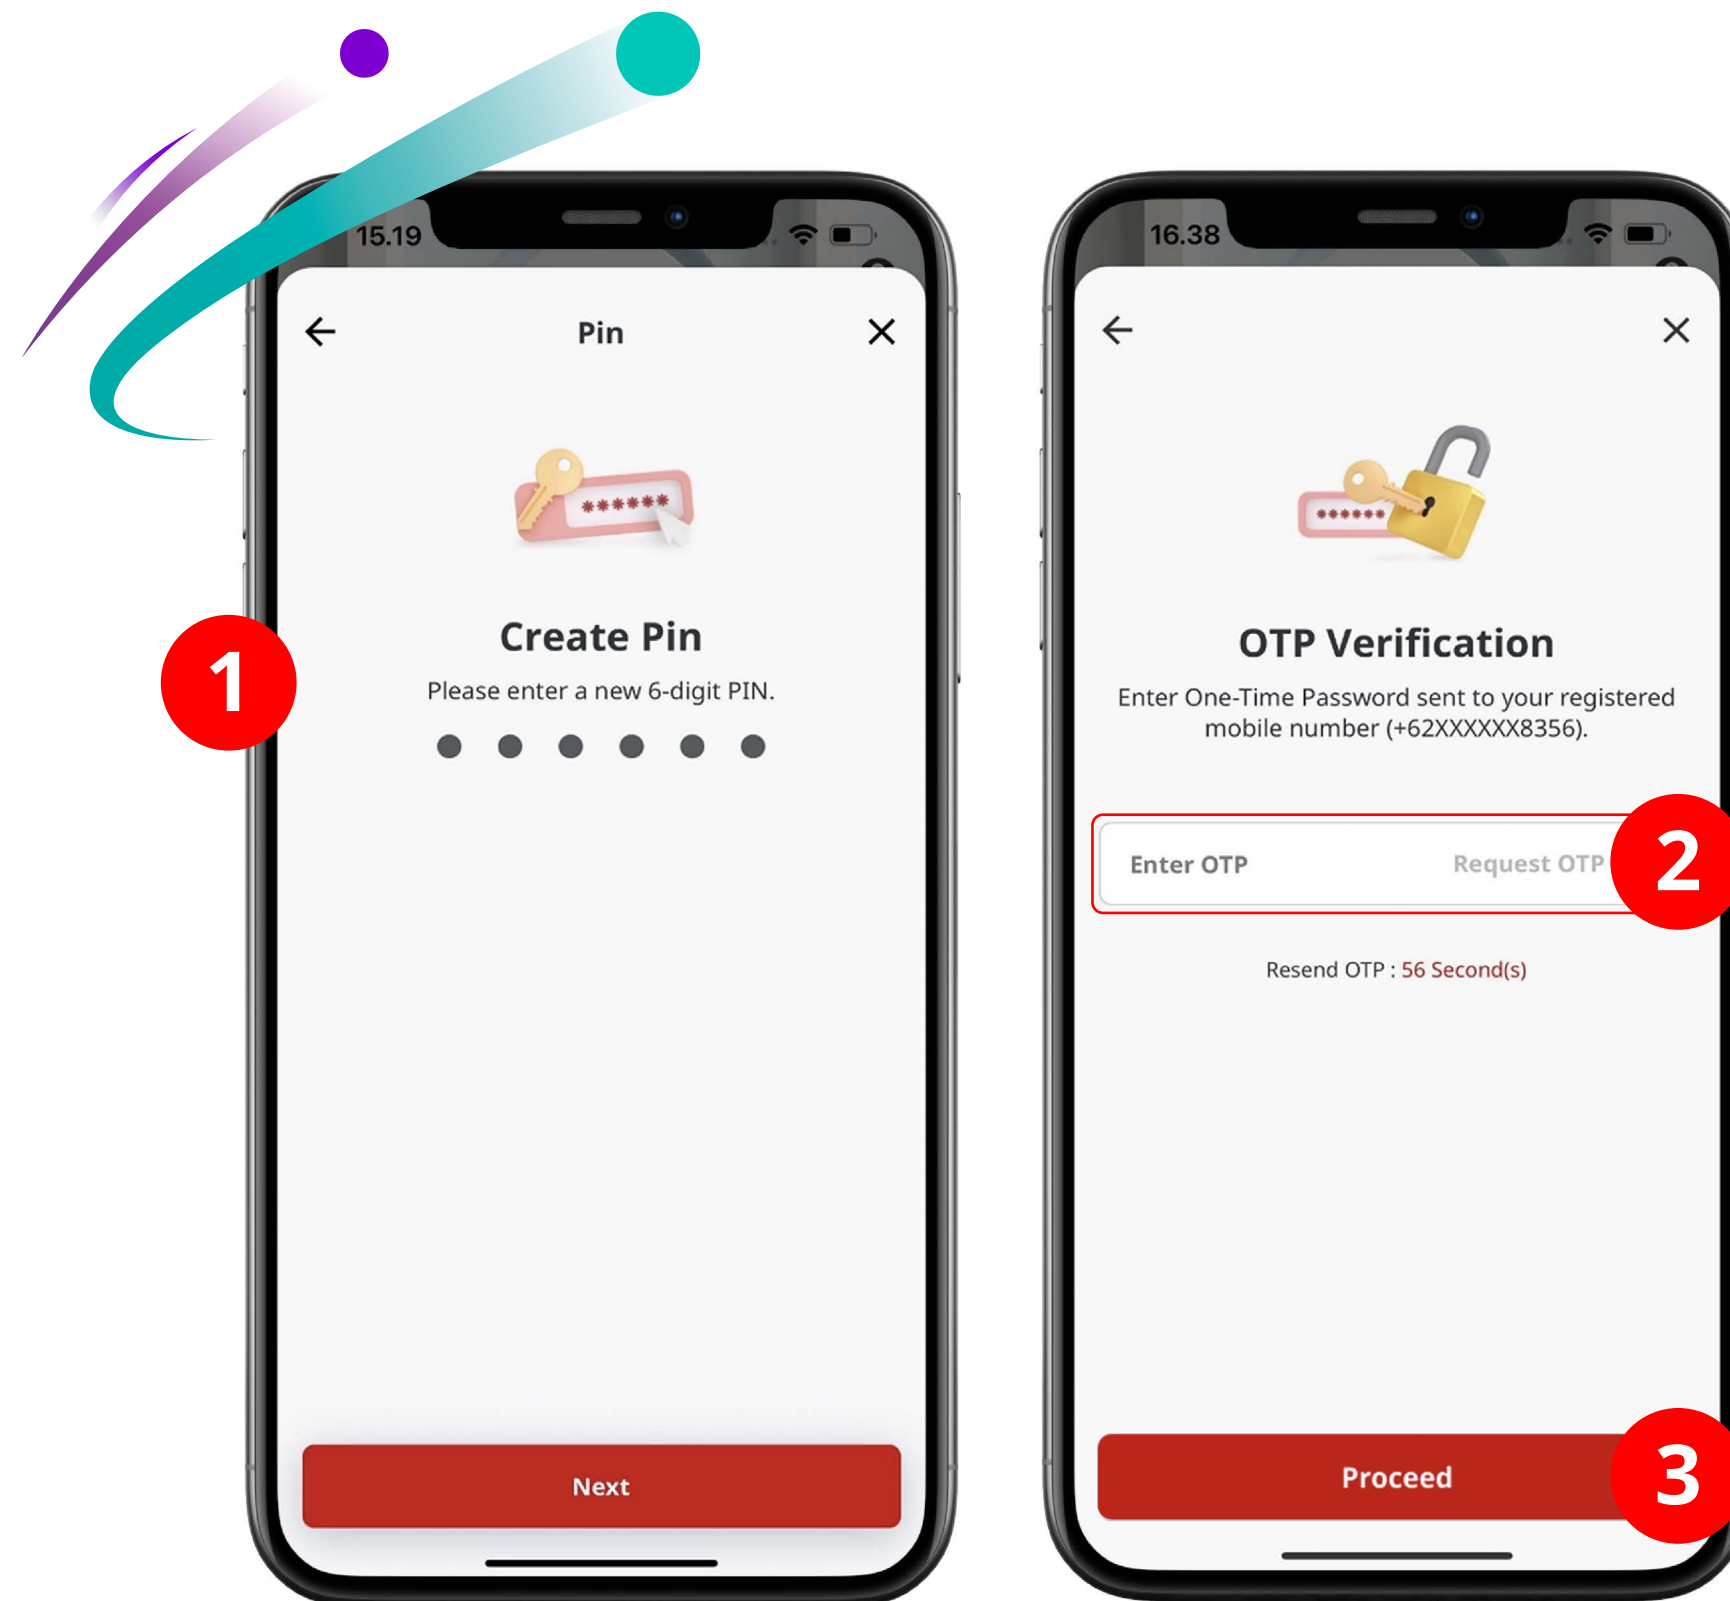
15.19

Pin

******

1

Create Pin

Please enter a new 6-digit PIN.

Next

16.38

******

OTP Verification

Enter One-Time Password sent to your registered mobile number (+62XXXXXX8356).

Enter OTP

Request OTP

2

Resend OTP : 56 Second(s)

Proceed

3